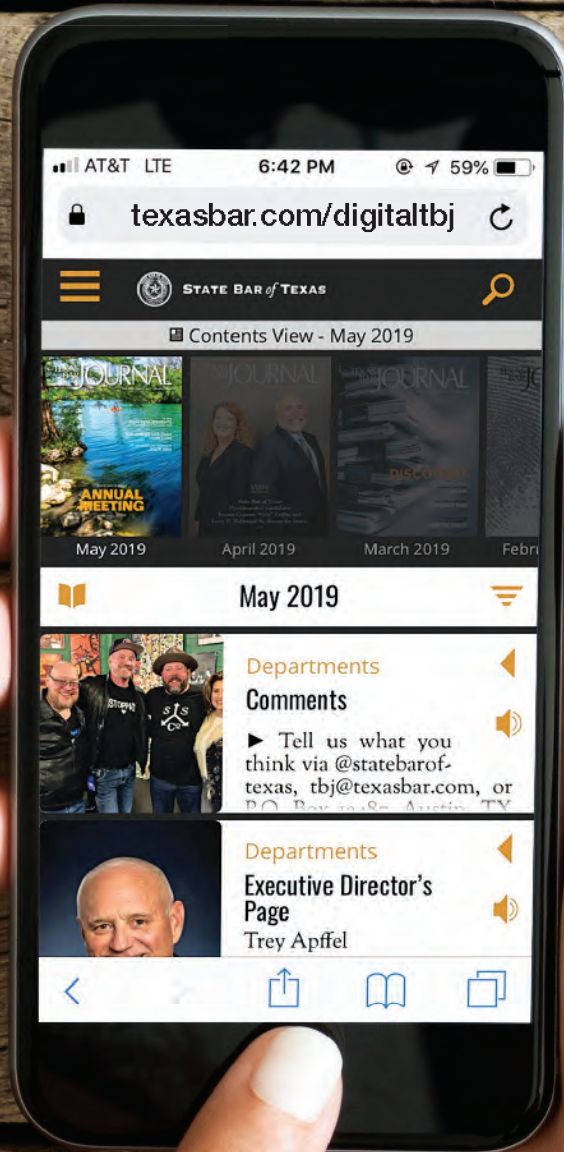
AT&T LTE 6:42 PM 59%

texasbar.com/digitaltbj

STATE BAR of TEXAS

Contents View - May 2019

JOURNAL

ANNUAL MEETING

May 2019

JOURNAL

April 2019

JOURNAL

DISCOVERY

March 2019

Febr

May 2019

Departments

Comments

► Tell us what you think via @statebaroftexas, tbj@texasbar.com, or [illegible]

Departments

Executive Director's Page

Trey Apffel